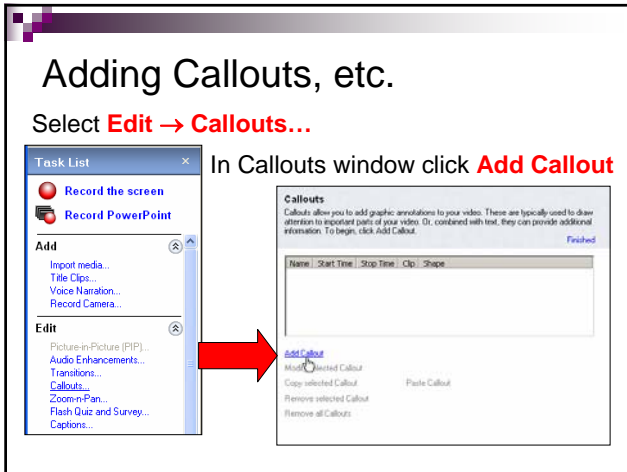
Adding Callouts, etc.

Select **Edit → Callouts…**

Task List ×

Record the screen

Record PowerPoint

Add

Import media...
Title Clips...
Voice Narration...
Record Camera...

Edit

Picture-in-Picture (PIP)...
Audio Enhancements...
Transitions...
Callouts...
Zoom-n-Pan...
Flash Quiz and Survey...
Captions...

In Callouts window click **Add Callout**

Callouts

Callouts allow you to add graphic annotations to your video. These are typically used to draw attention to important parts of your video. Or, combined with text, they can provide additional information. To begin, click Add Callout.

Finished

| Name | Start Time | Stop Time | Clip | Shape |
|---|---|---|---|---|

Add Callout
Modify selected Callout
Copy selected Callout
Paste Callout
Remove selected Callout
Remove all Callouts